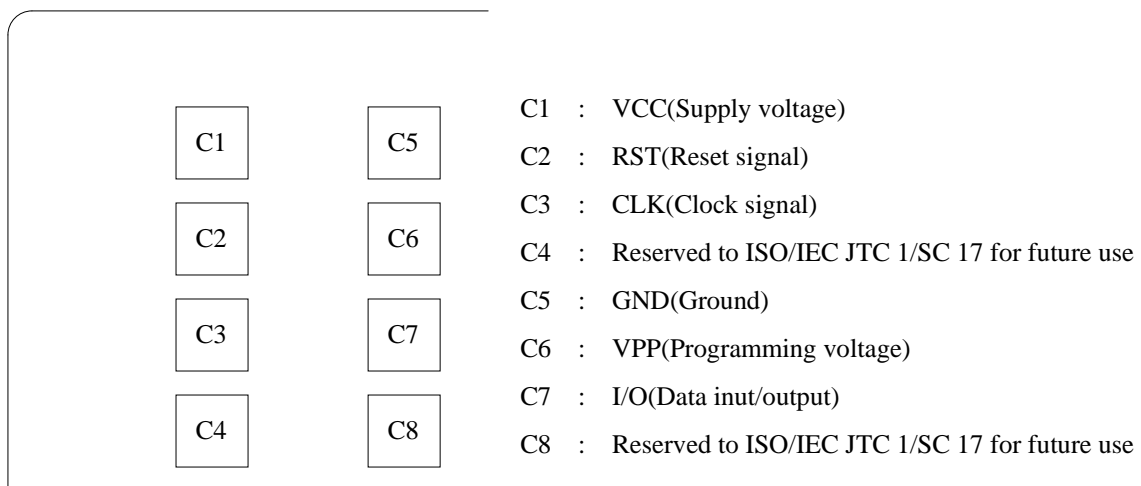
C1
C5
C2
C6
C3
C7
C4
C8

C1 : VCC(Supply voltage)
C2 : RST(Reset signal)
C3 : CLK(Clock signal)
C4 : Reserved to ISO/IEC JTC 1/SC 17 for future use
C5 : GND(Ground)
C6 : VPP(Programming voltage)
C7 : I/O(Data inut/output)
C8 : Reserved to ISO/IEC JTC 1/SC 17 for future use